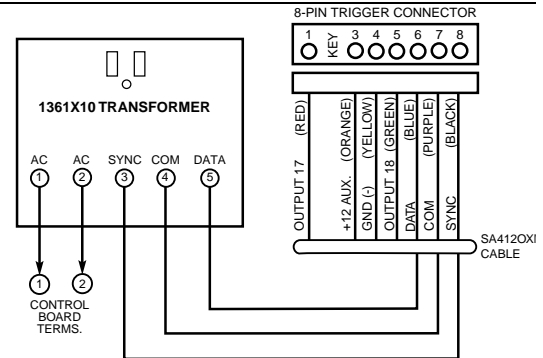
8-PIN TRIGGER CONNECTOR

1 KEY 3 4 5 6 7 8

1361X10 TRANSFORMER

AC 1
AC 2
SYNC 3
COM 4
DATA 5

OUTPUT 17 (RED)
+12 AUX. (ORANGE)
GND (-) (YELLOW)
OUTPUT 18 (GREEN)
DATA (BLUE)
COM (PURPLE)
SYNC (BLACK)

SA4120XI CABLE

1 2
CONTROL BOARD TERMS.